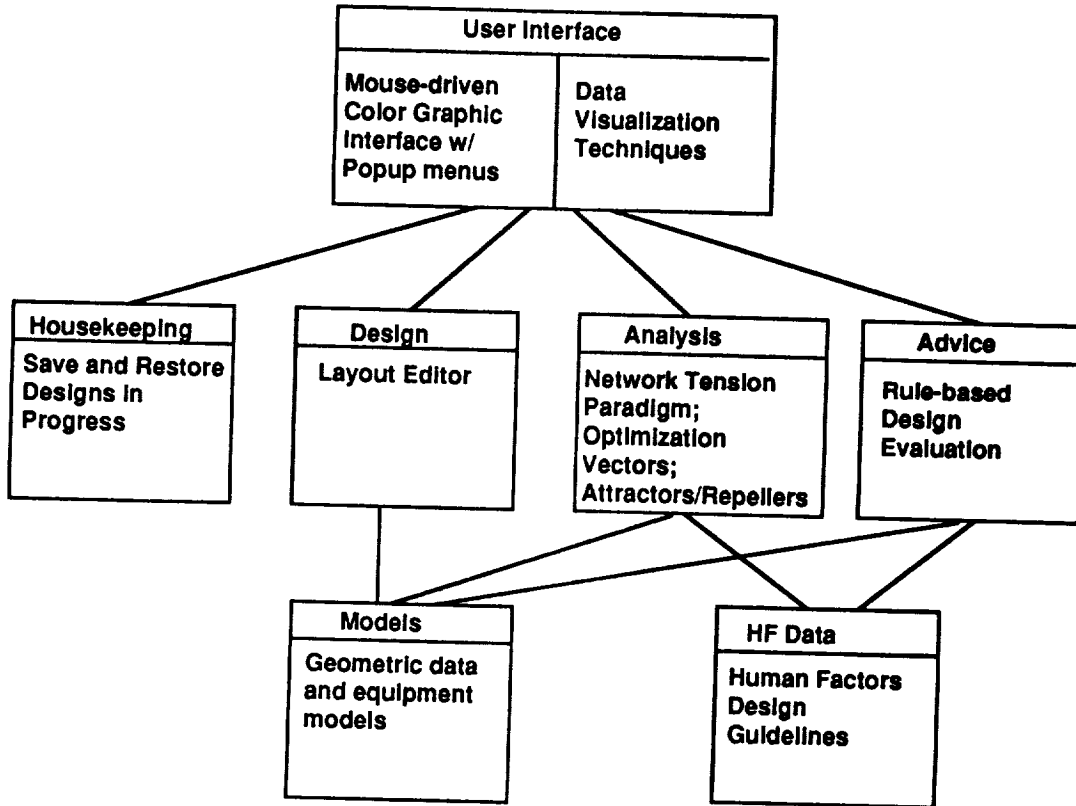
User Interface

Mouse-driven Color Graphic Interface w/ Popup menus

Data Visualization Techniques

Housekeeping

Save and Restore Designs in Progress

Design

Layout Editor

Analysis

Network Tension Paradigm; Optimization Vectors; Attractors/Repellers

Advice

Rule-based Design Evaluation

Models

Geometric data and equipment models

HF Data

Human Factors Design Guidelines